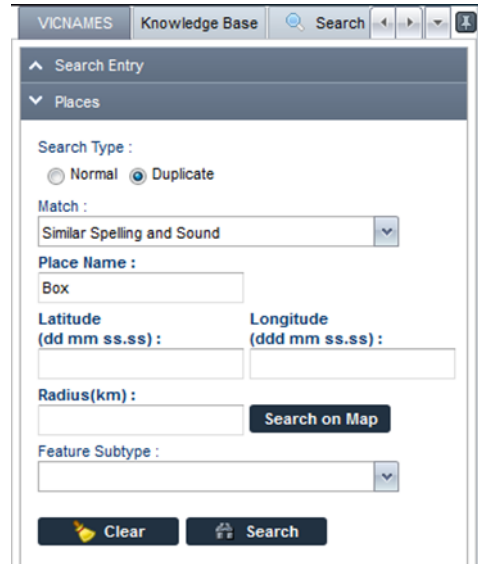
VICNAMES Knowledge Base Search

Search Entry

Places

Search Type :

Normal Duplicate

Match :

Similar Spelling and Sound

Place Name :

Box

Latitude (dd mm ss.ss) :

Longitude (ddd mm ss.ss) :

Radius(km) :

Search on Map

Feature Subtype :

Clear

Search